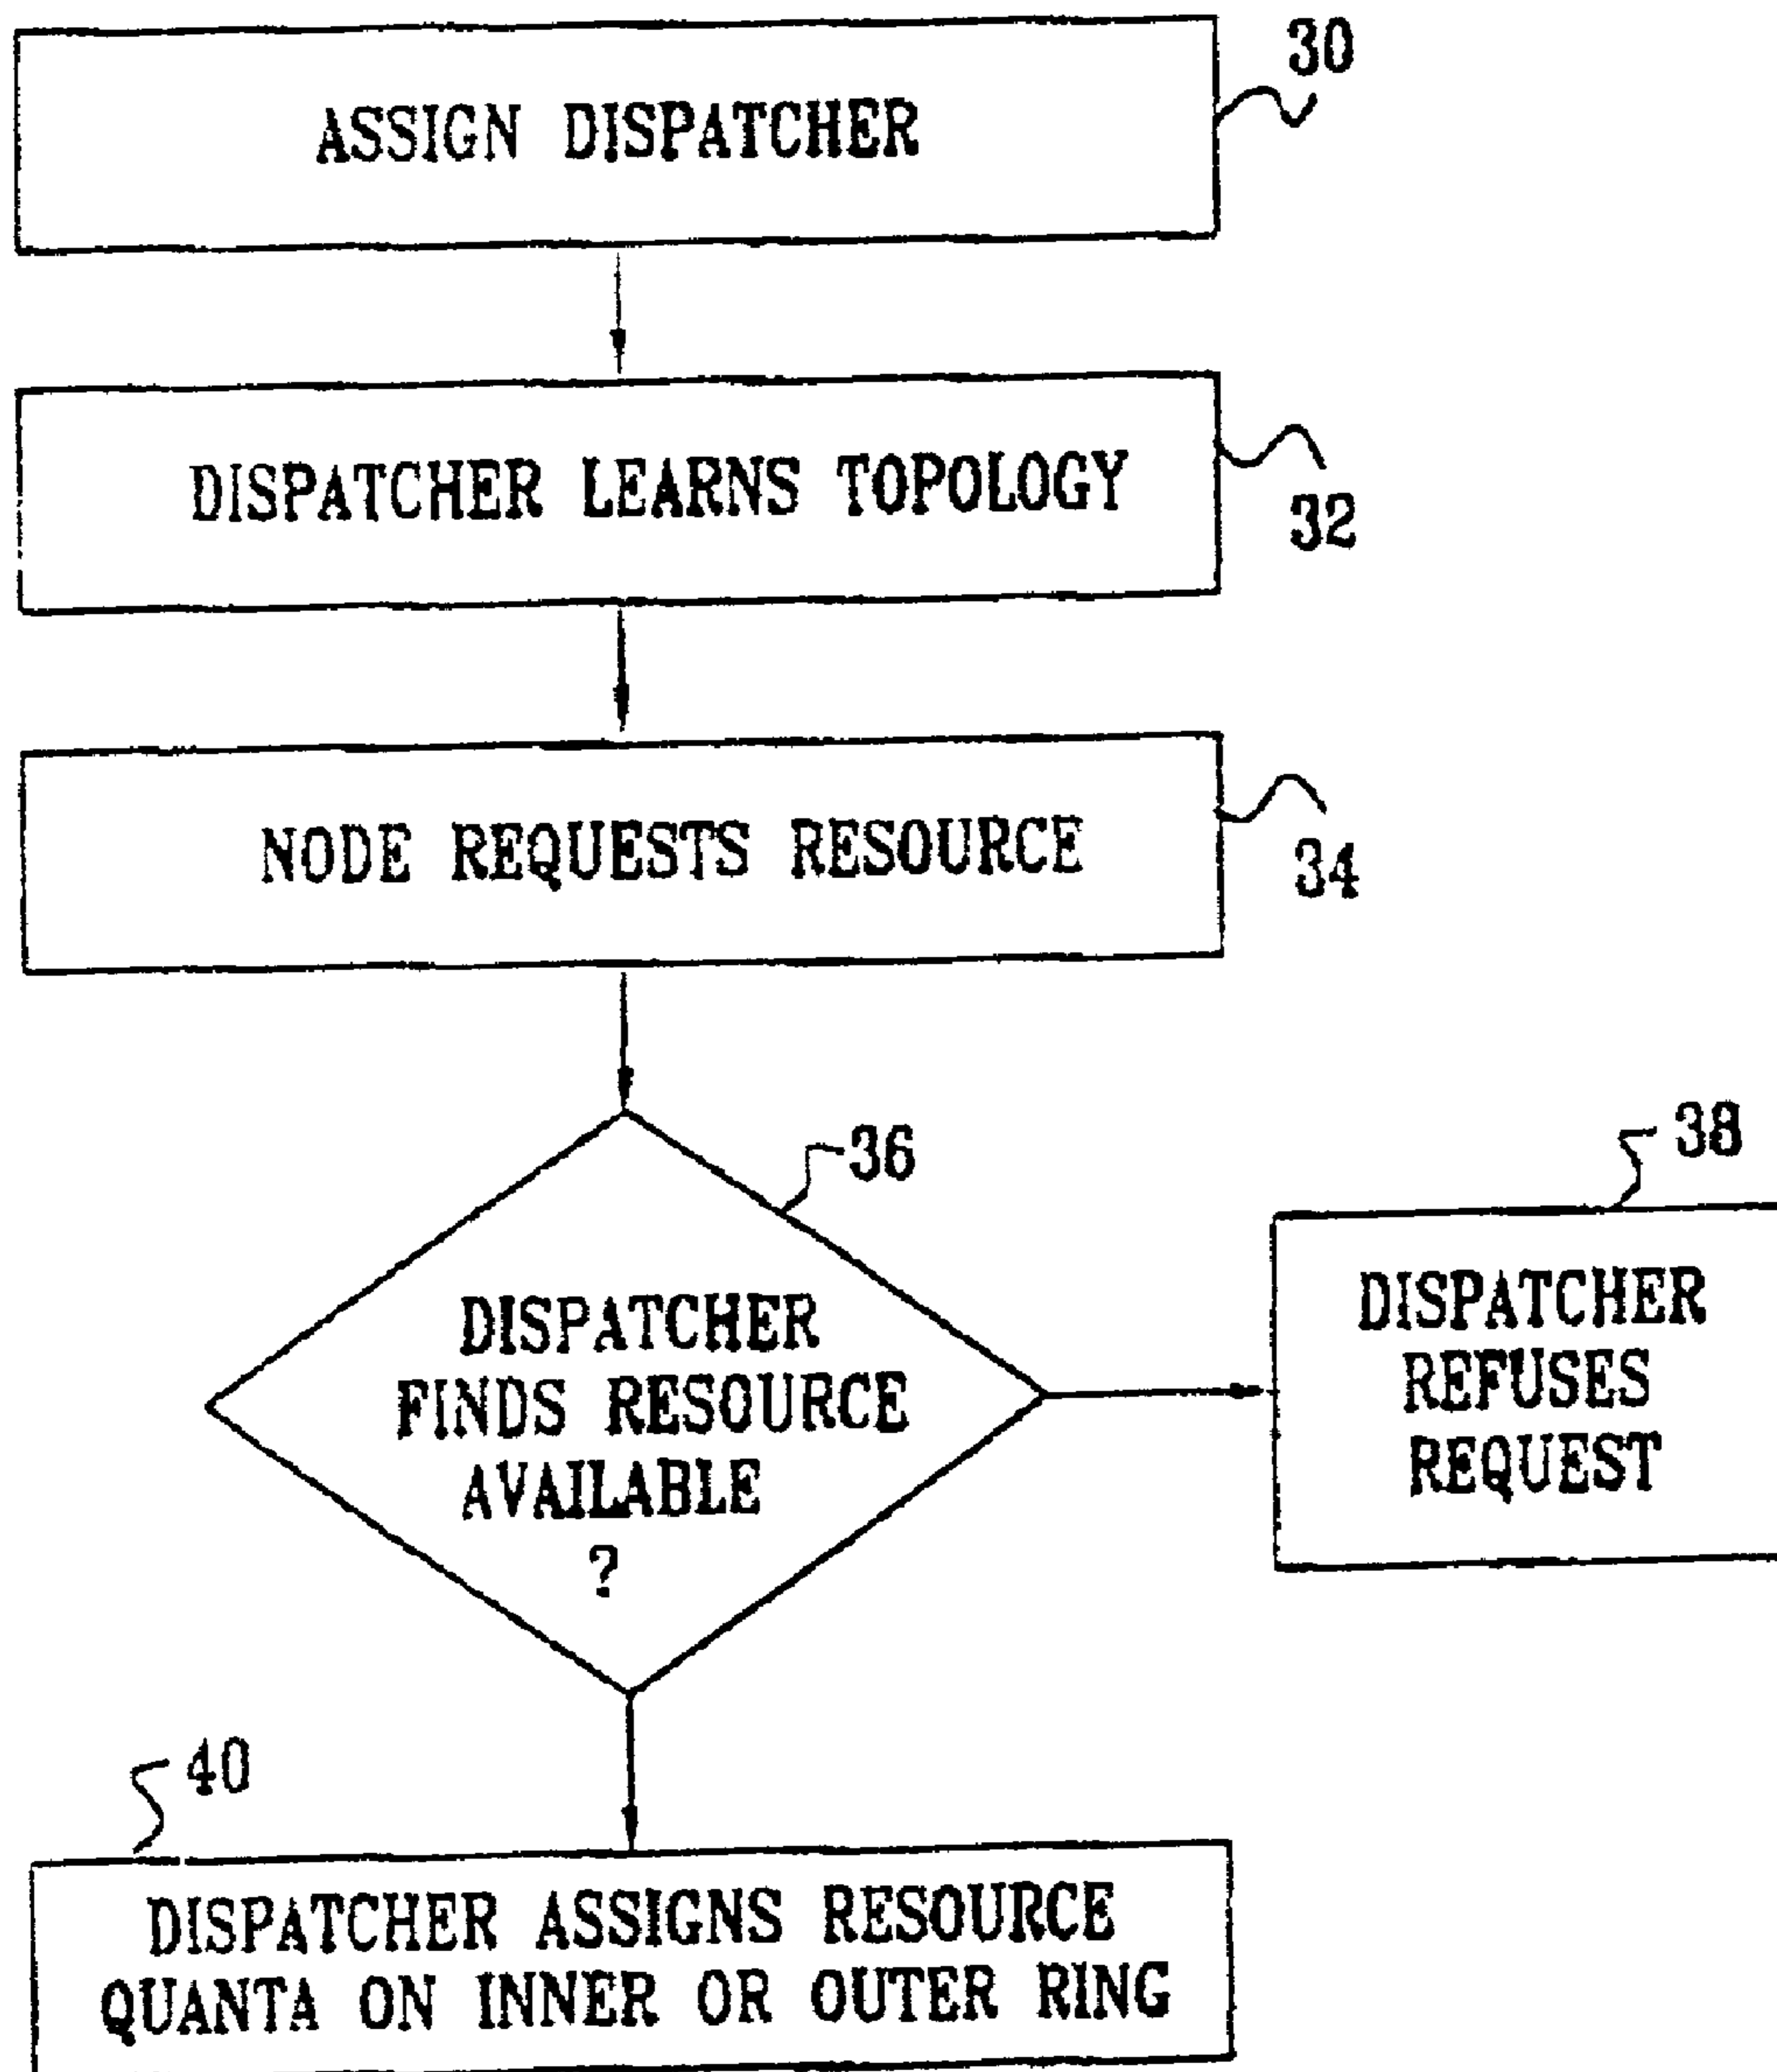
ASSIGN DISPATCHER

30

DISPATCHER LEARNS TOPOLOGY

32

NODE REQUESTS RESOURCE

34

36

DISPATCHER FINDS RESOURCE AVAILABLE ?

38

DISPATCHER REFUSES REQUEST

40

DISPATCHER ASSIGNS RESOURCE QUANTA ON INNER OR OUTER RING